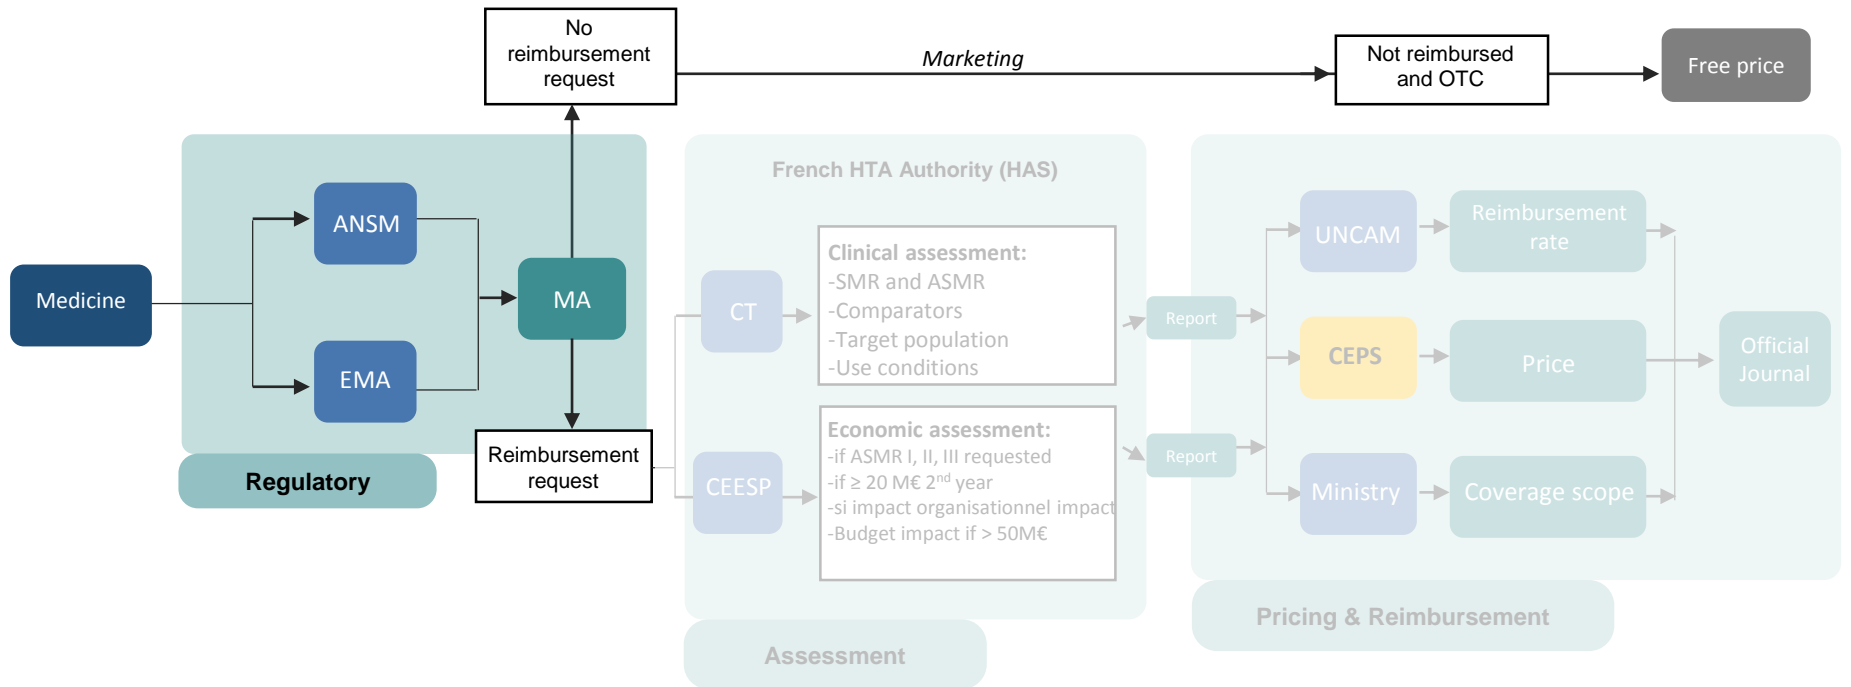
No reimbursement request

Marketing

Not reimbursed and OTC

Free price

Medicine

ANSM

EMA

MA

Regulatory

Reimbursement request

French HTA Authority (HAS)

CT

CEESP

Clinical assessment:
-SMR and ASMR
-Comparators
-Target population
-Use conditions

Economic assessment:
-if ASMR I, II, III requested
-if ≥ 20 M€ $2^{nd}$ year
-si impact organisationnel impact
-Budget impact if > 50M€

Report

Report

Assessment

UNCAM

CEPS

Ministry

Reimbursement rate

Price

Coverage scope

Official Journal

Pricing & Reimbursement